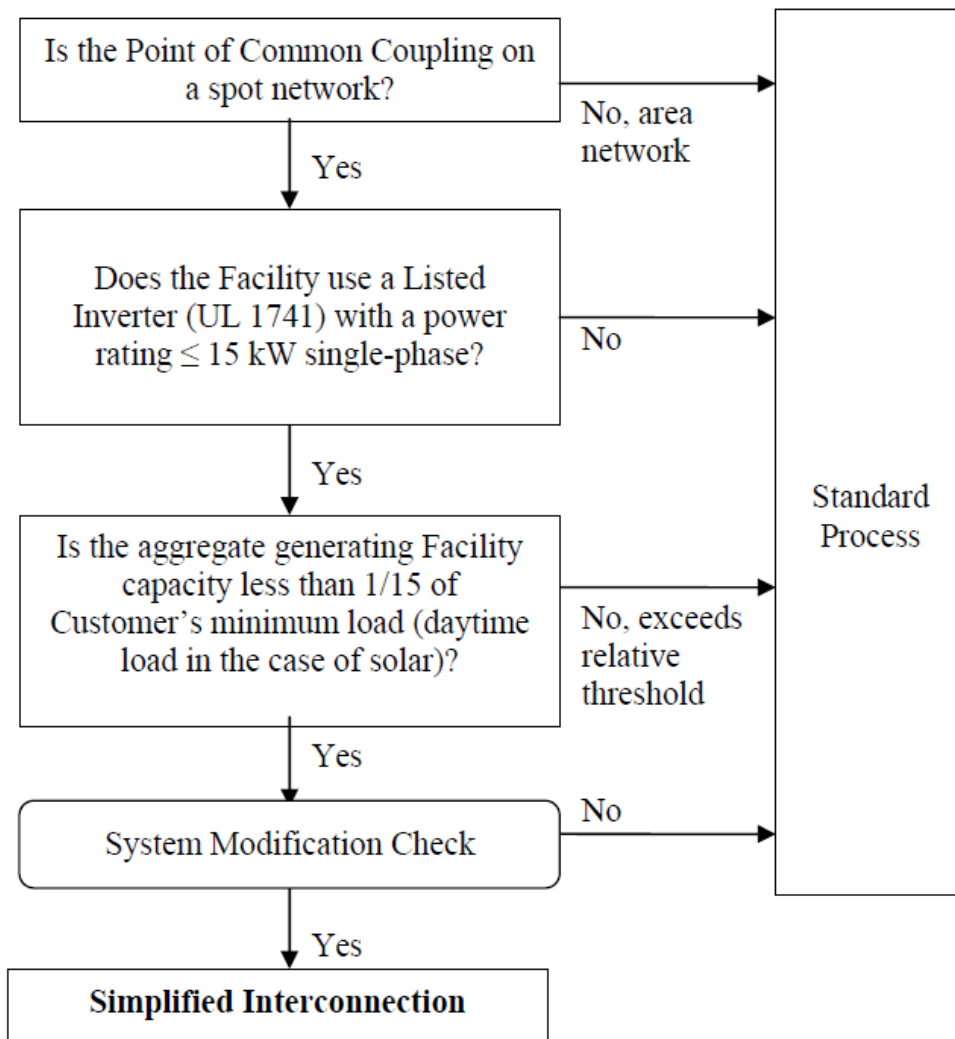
Is the Point of Common Coupling on a spot network?

No, area network

Yes

Does the Facility use a Listed Inverter (UL 1741) with a power rating $\leq$ 15 kW single-phase?

No

Yes

Standard Process

Is the aggregate generating Facility capacity less than 1/15 of Customer's minimum load (daytime load in the case of solar)?

No, exceeds relative threshold

Yes

System Modification Check

No

Yes

**Simplified Interconnection**